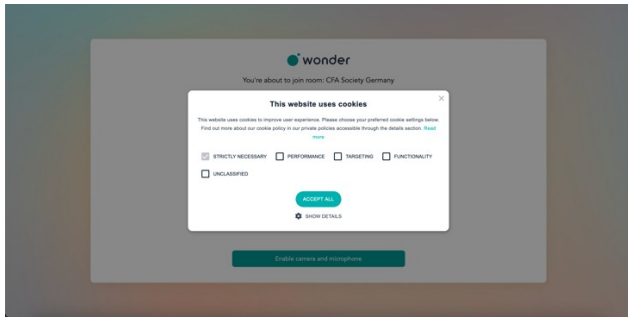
wonder

You're about to join room: CFA Society Germany

This website uses cookies

This website uses cookies to improve user experience. Please choose your preferred cookie settings below. Find out more about our cookie policy in our private policies accessible through the details section. Read more

STRICTLY NECESSARY
PERFORMANCE
TARGETING
FUNCTIONALITY
UNCLASSIFIED

ACCEPT ALL

SHOW DETAILS

Enable camera and microphone